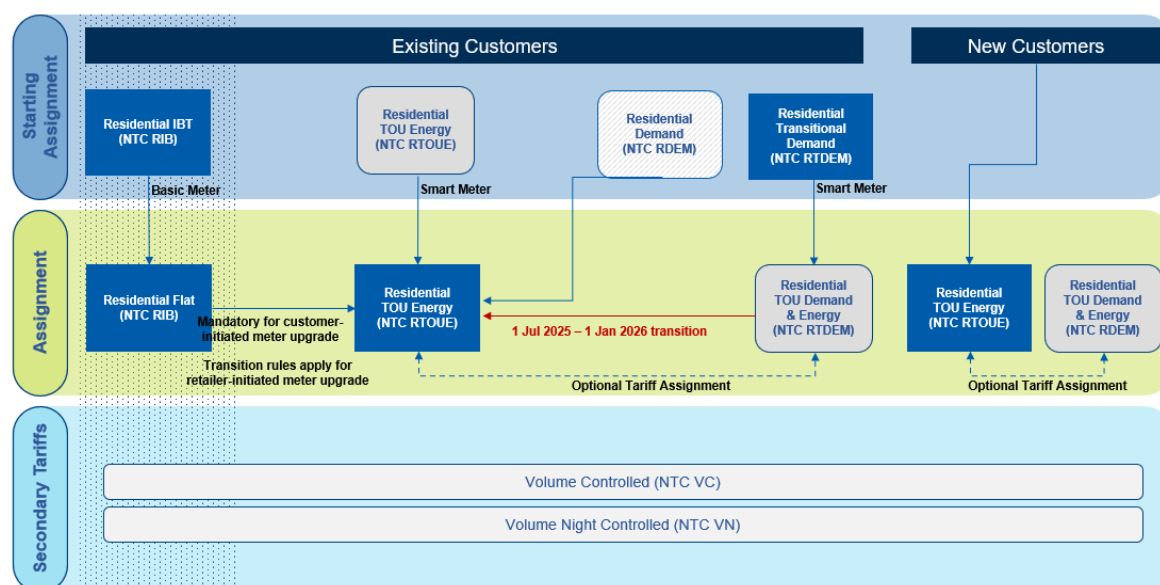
Starting Assignment

Existing Customers

New Customers

Residential IBT (NTC RIB)

Residential TOU Energy (NTC RTOUE)

Residential Demand (NTC RDEM)

Residential Transitional Demand (NTC RTDEM)

Basic Meter

Smart Meter

Smart Meter

Assignment

Residential Flat (NTC RIB)

Residential TOU Energy (NTC RTOUE)

Residential TOU Demand & Energy (NTC RTDEM)

Residential TOU Energy (NTC RTOUE)

Residential TOU Demand & Energy (NTC RDEM)

Mandatory for customer-initiated meter upgrade

1 Jul 2025 – 1 Jan 2026 transition

Transition rules apply for retailer-initiated meter upgrade

Optional Tariff Assignment

Optional Tariff Assignment

Secondary Tariffs

Volume Controlled (NTC VC)

Volume Night Controlled (NTC VN)